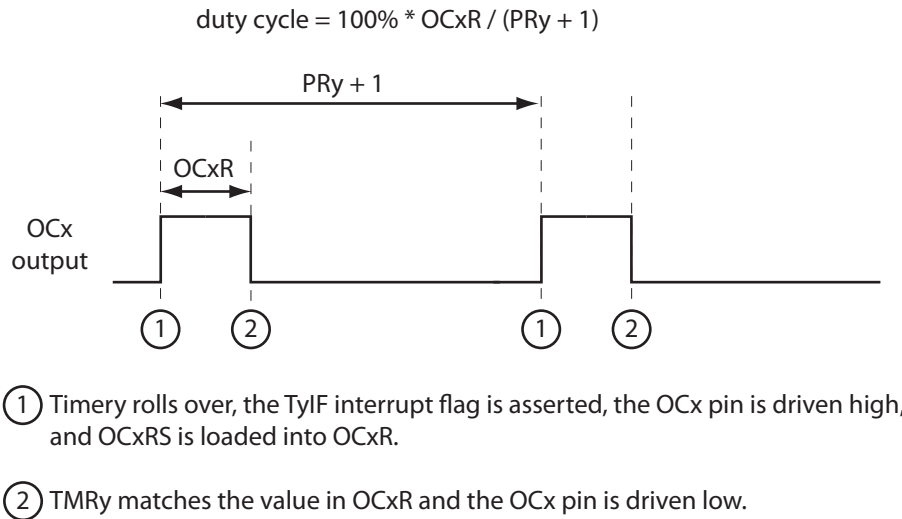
duty cycle = 100% * OCxR / (PRy + 1)

PRy + 1

OCxR

OCx output

1 2 1 2

1 Timery rolls over, the TyIF interrupt flag is asserted, the OCx pin is driven high, and OCxRS is loaded into OCxR.

2 TMRy matches the value in OCxR and the OCx pin is driven low.